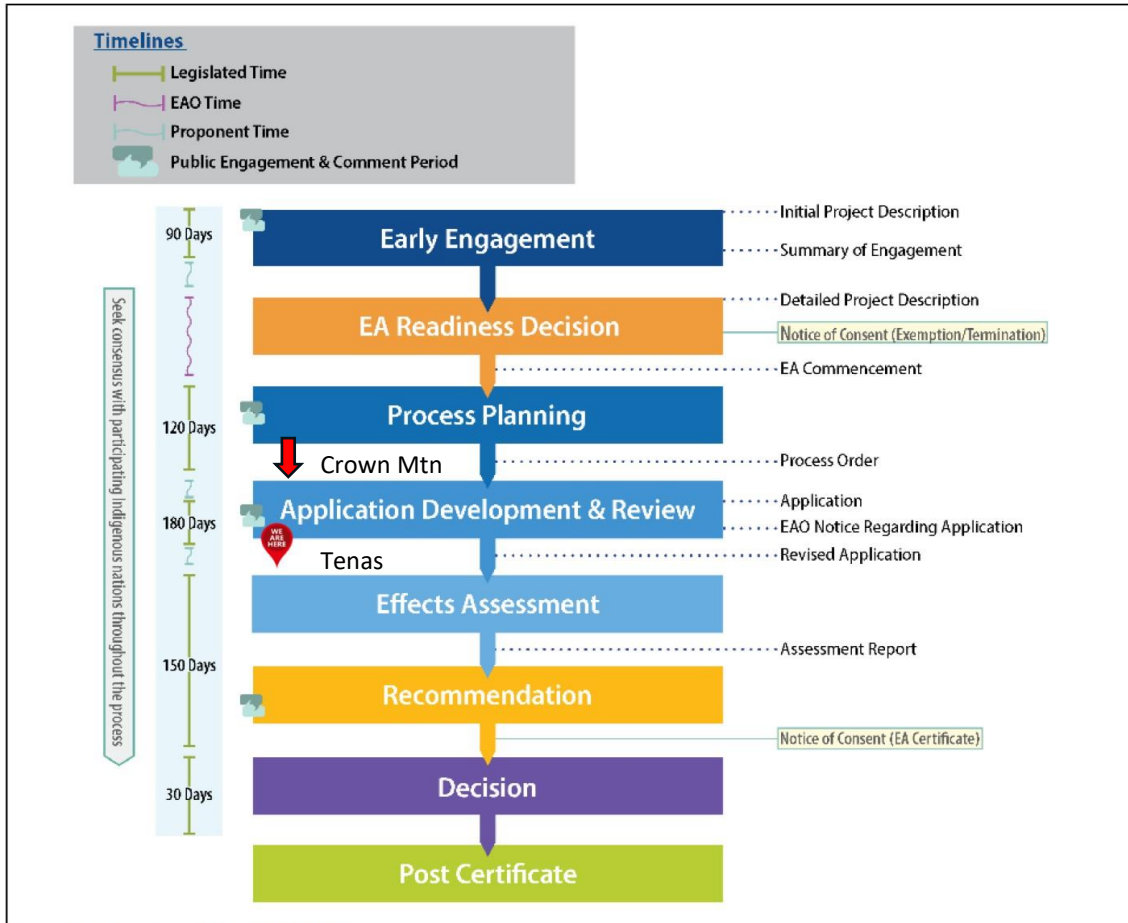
Timelines
Legislated Time
EAO Time
Proponent Time
Public Engagement & Comment Period

Seek consensus with participating Indigenous nations throughout the process

90 Days
Early Engagement
Initial Project Description
Summary of Engagement

EA Readiness Decision
Detailed Project Description
Notice of Consent (Exemption/Termination)
EA Commencement

120 Days
Process Planning
Crown Mtn
Process Order

180 Days
Application Development & Review
Application
EAO Notice Regarding Application
WE ARE HERE
Tenas
Revised Application

150 Days
Effects Assessment
Assessment Report

Recommendation
Notice of Consent (EA Certificate)

30 Days
Decision

Post Certificate